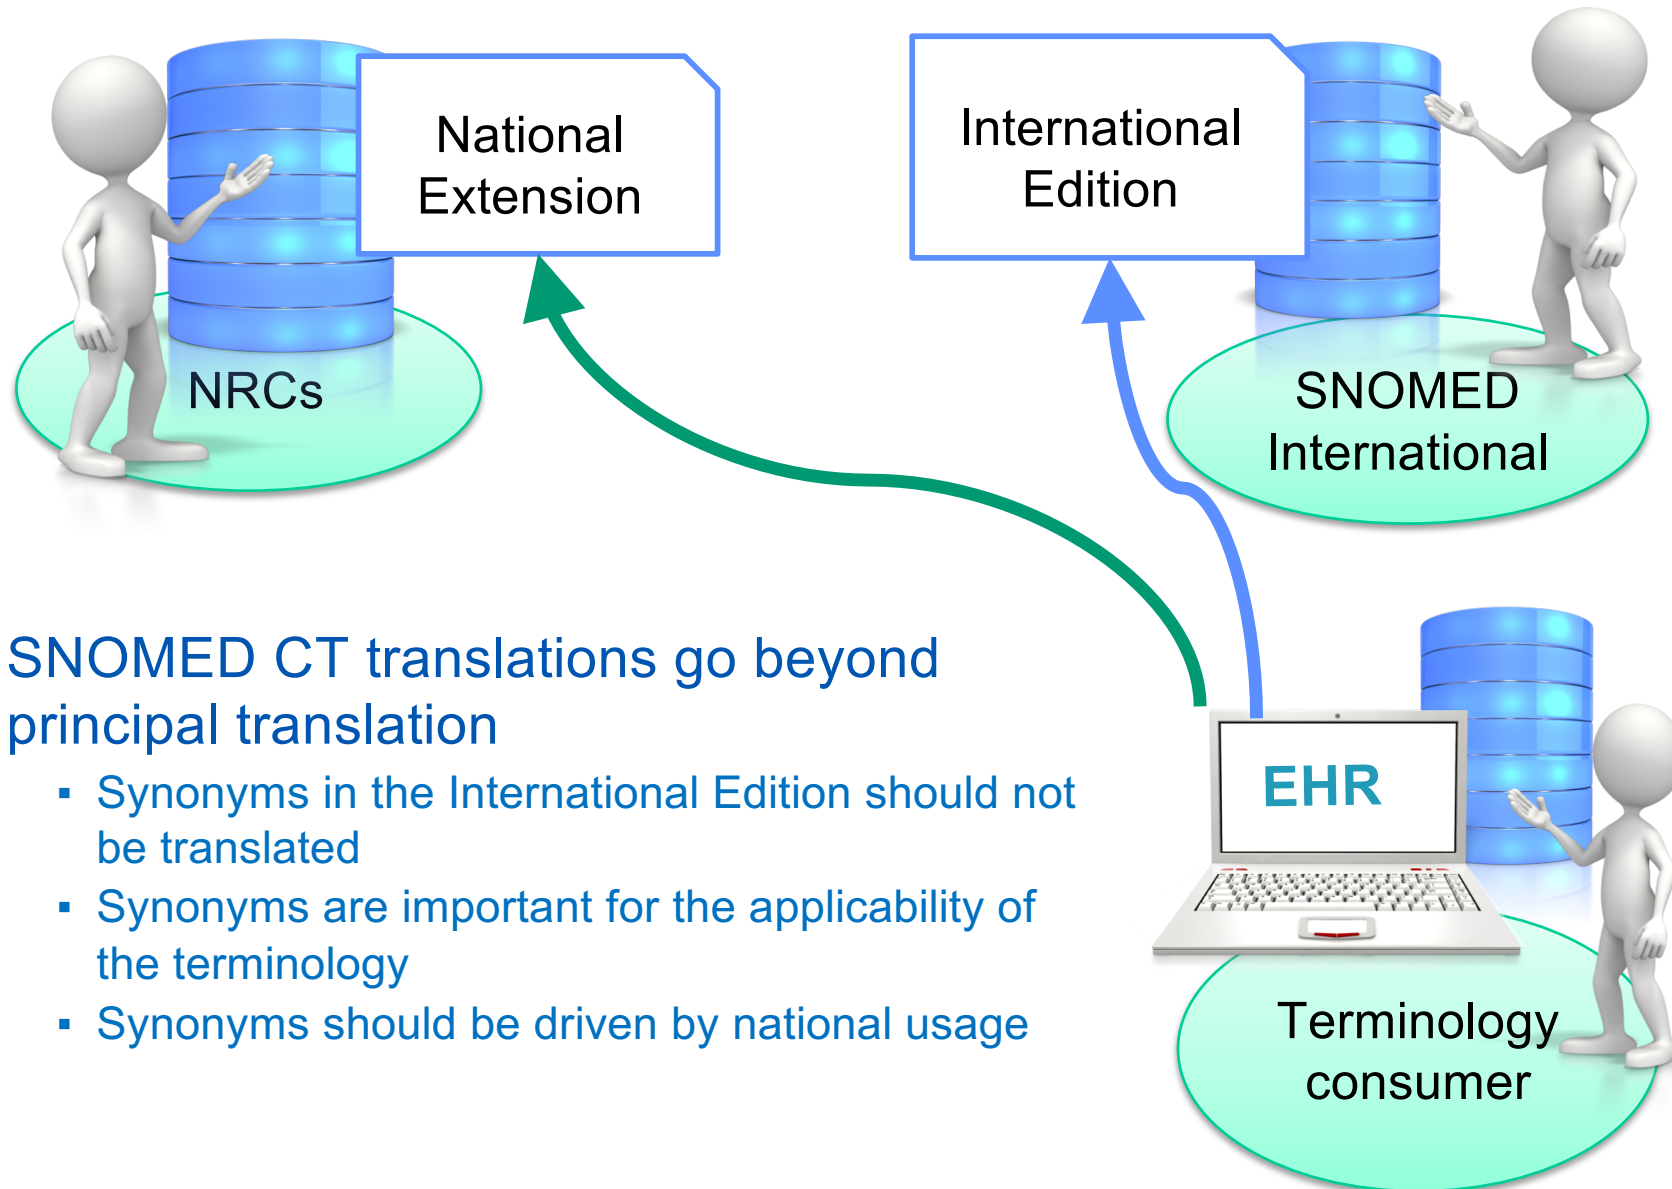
National Extension

International Edition

NRCs

SNOMED International

SNOMED CT translations go beyond principal translation

- Synonyms in the International Edition should not be translated
- Synonyms are important for the applicability of the terminology
- Synonyms should be driven by national usage

EHR

Terminology consumer